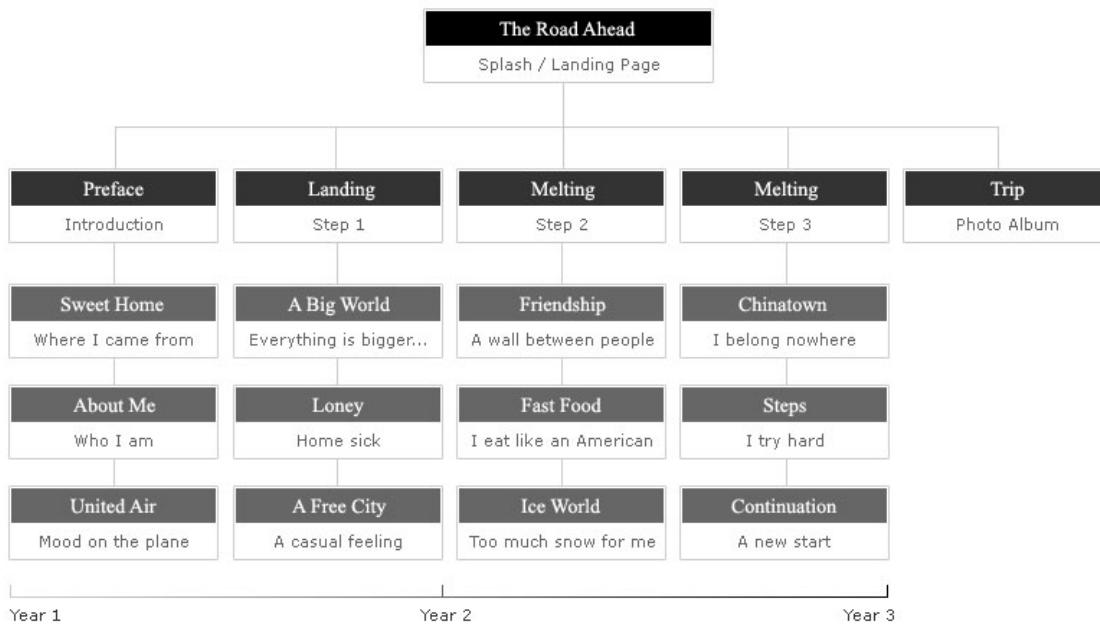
The Road Ahead
Splash / Landing Page

Preface
Introduction

Sweet Home
Where I came from

About Me
Who I am

United Air
Mood on the plane

Landing
Step 1

A Big World
Everything is bigger...

Loney
Home sick

A Free City
A casual feeling

Melting
Step 2

Friendship
A wall between people

Fast Food
I eat like an American

Ice World
Too much snow for me

Melting
Step 3

Chinatown
I belong nowhere

Steps
I try hard

Continuation
A new start

Trip
Photo Album

Year 1
Year 2
Year 3